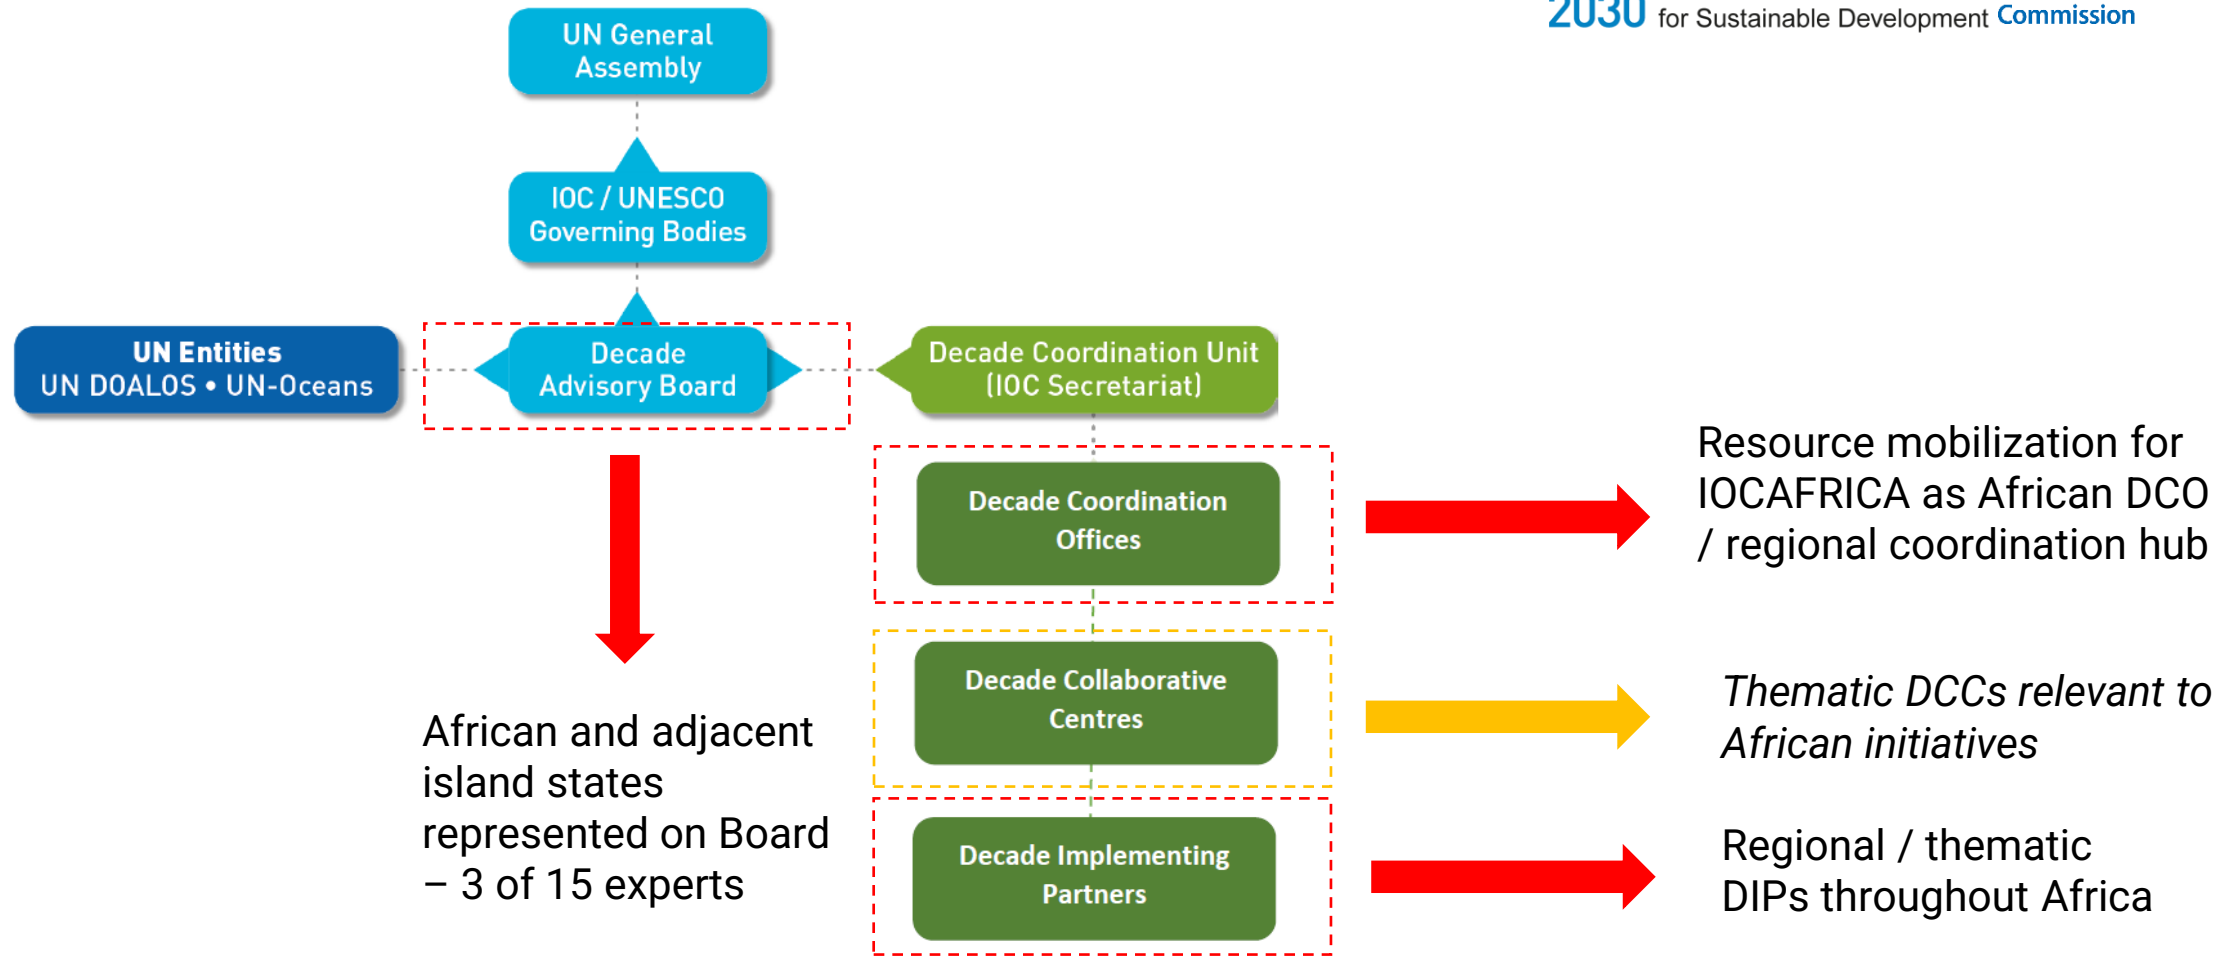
2030 for Sustainable Development Commission

UN General Assembly

IOC / UNESCO Governing Bodies

UN Entities
UN DOALOS • UN-Oceans

Decade Advisory Board

Decade Coordination Unit (IOC Secretariat)

Decade Coordination Offices

Decade Collaborative Centres

Decade Implementing Partners

African and adjacent island states represented on Board – 3 of 15 experts

Resource mobilization for IOCAFRICA as African DCO / regional coordination hub

*Thematic DCCs relevant to African initiatives*

Regional / thematic DIPs throughout Africa